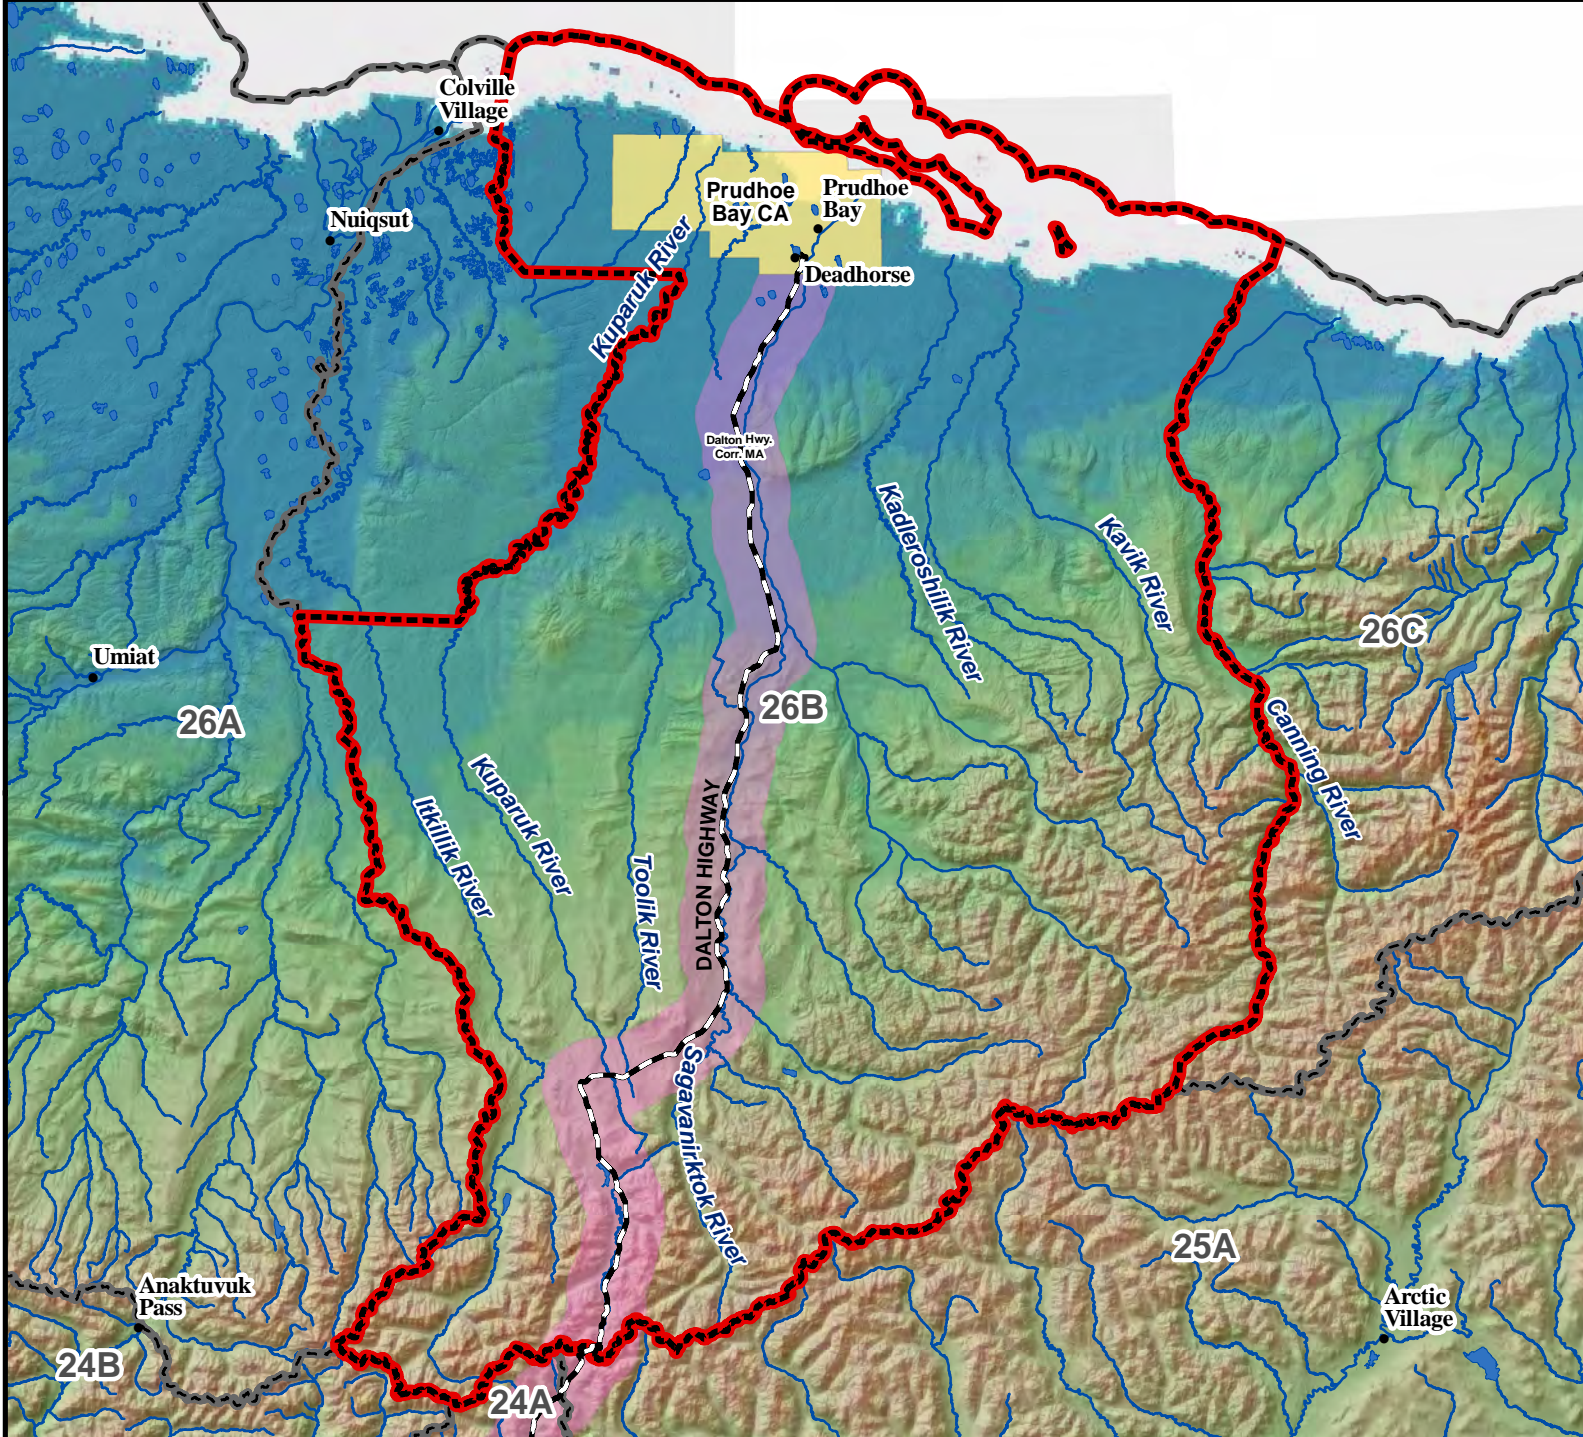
Colville Village
Nuiqsut
Prudhoe Bay CA
Prudhoe Bay
Deadhorse
Kuparuk River
Dalton Hwy. Corr. MA
Kadleroshilik River
Kavik River
26C
Umiat
26A
26B
Canning River
Itkillik River
Kuparuk River
Toolik River
DALTON HIGHWAY
Sagavanirktok River
25A
Anaktuvuk Pass
Arctic Village
24B
24A